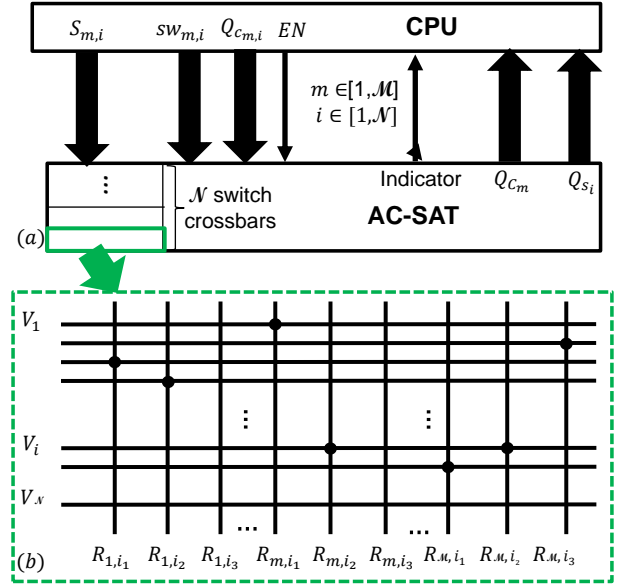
$S_{m,i}$ $sw_{m,i}$ $Q_{c_{m,i}}$ $EN$ **CPU**

$m \in [1,\mathcal{M}]$
$i \in [1,\mathcal{N}]$

⋮

$\mathcal{N}$ switch crossbars

Indicator $Q_{C_m}$ $Q_{s_i}$

**AC-SAT**

$(a)$

$V_1$

⋮ ⋮

$V_i$

$V_\mathcal{N}$

… …

$(b)$ $R_{1,i_1}$ $R_{1,i_2}$ $R_{1,i_3}$ $R_{m,i_1}$ $R_{m,i_2}$ $R_{m,i_3}$ $R_{\mathcal{M},i_1}$ $R_{\mathcal{M},i_2}$ $R_{\mathcal{M},i_3}$